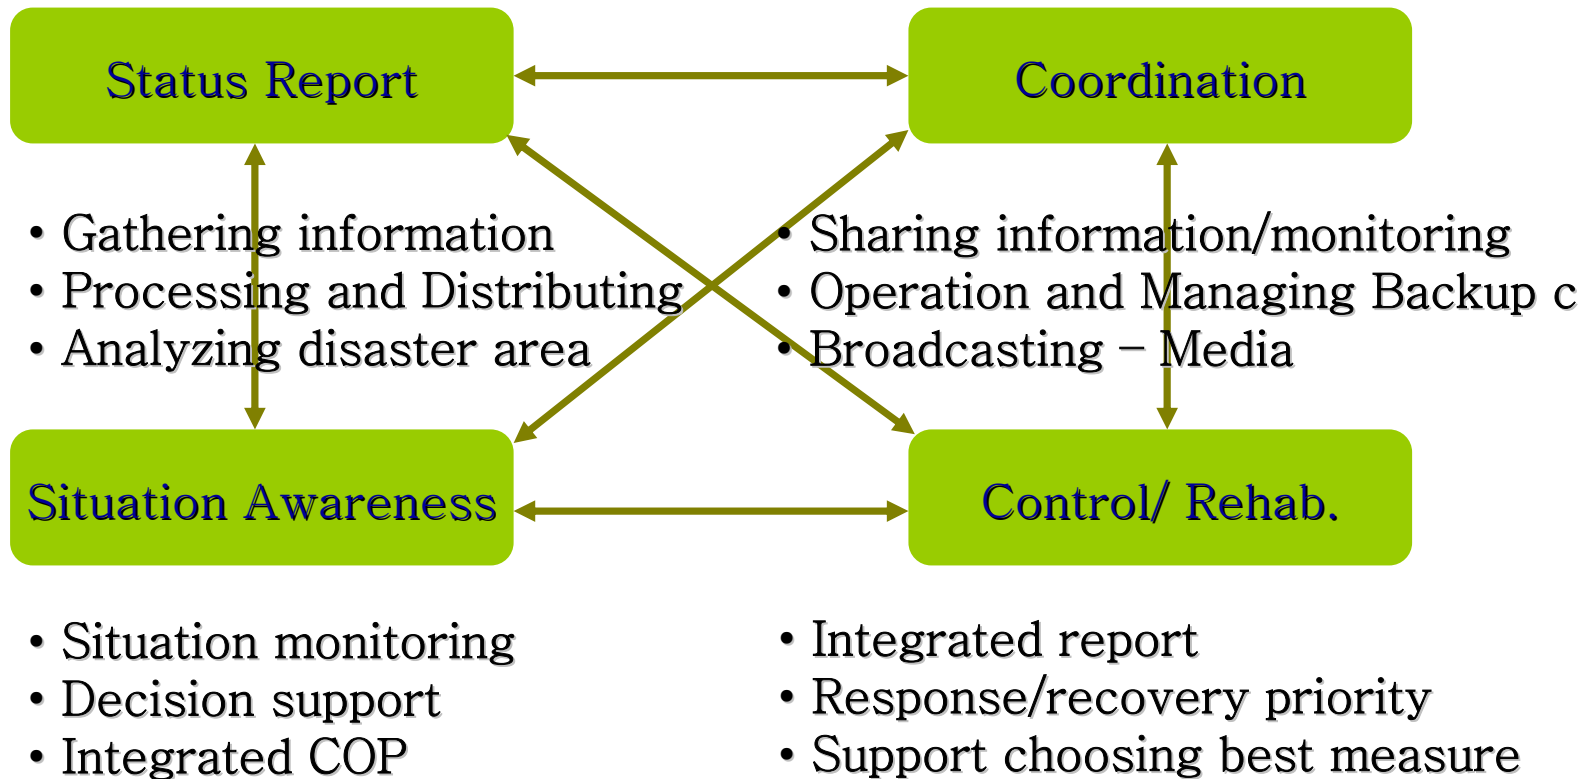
Status Report

Coordination

• Gathering information
• Processing and Distributing
• Analyzing disaster area

• Sharing information/monitoring
• Operation and Managing Backup c
• Broadcasting – Media

Situation Awareness

Control/ Rehab.

• Situation monitoring
• Decision support
• Integrated COP

• Integrated report
• Response/recovery priority
• Support choosing best measure